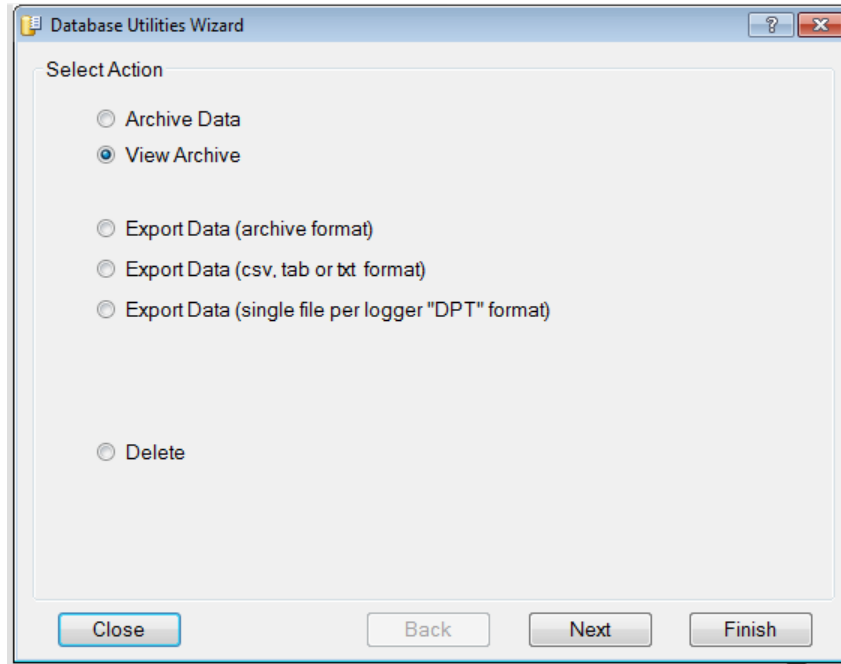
Database Utilities Wizard

?

Select Action

Archive Data

View Archive

Export Data (archive format)

Export Data (csv, tab or txt format)

Export Data (single file per logger "DPT" format)

Delete

Close

Back

Next

Finish